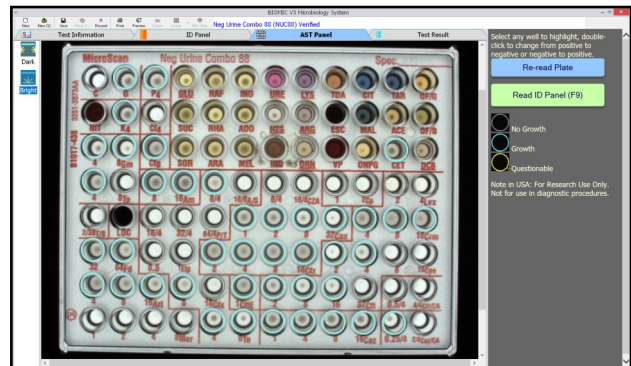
BIOMIC V3 Microbiology System

New | New QC | Save | Discard | Print | Preview

Neg Urine Combo 88 (NUC88) Verified

Test Information | ID Panel | AST Panel | Test Result

Dark

Bright

MicroScan Neg Urine Combo 88 Spec.

C | G | F4 | GLU | RAF | INO | URE | LYS | TDA | CIT | TAR | OF/G

NIT | K4 | Cf4 | SUC | RHA | ADO | H2S | ARG | ESC | MAL | ACE | OF/B

4 | 8Gm | Cf8 | SOR | ARA | MEL | IND | ORN | VP | ONPG | CET | DCB

Select any well to highlight, double-click to change from positive to negative or negative to positive.

Re-read Plate

Read ID Panel (F9)

No Growth

Growth

Questionable

Note in USA: For Research Use Only. Not for use in diagnostic procedures.